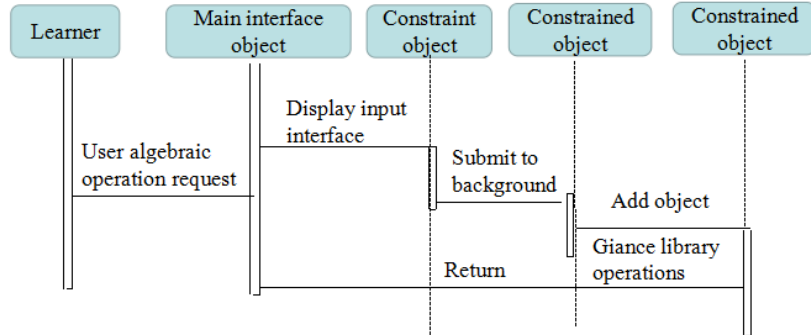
Learner

Main interface object

Constraint object

Constrained object

Constrained object

Display input interface

User algebraic operation request

Submit to background

Add object

Giance library operations

Return